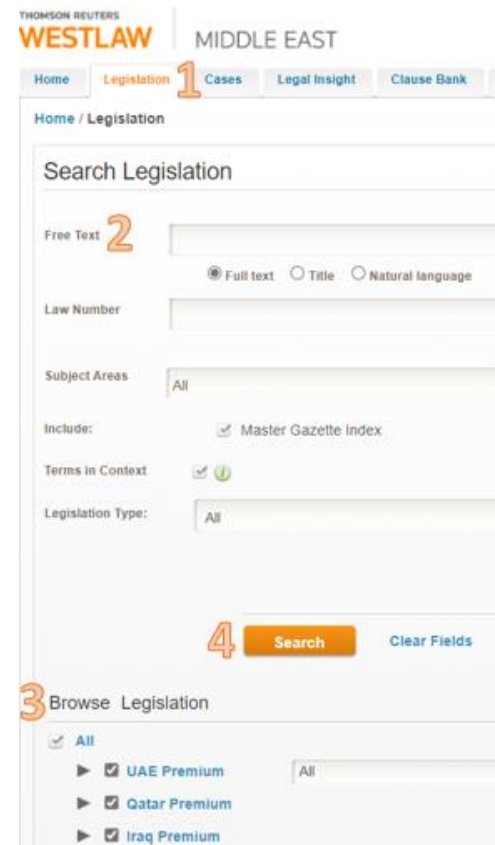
THOMSON REUTERS
WESTLAW MIDDLE EAST

Home | Legislation 1 | Cases | Legal Insight | Clause Bank

Home / Legislation

Search Legislation

Free Text 2

Full text  Title  Natural language

Law Number

Subject Areas All

Include: Master Gazette Index

Terms in Context

Legislation Type: All

4 Search  Clear Fields

3 Browse Legislation

All

UAE Premium All

Qatar Premium

Iraq Premium